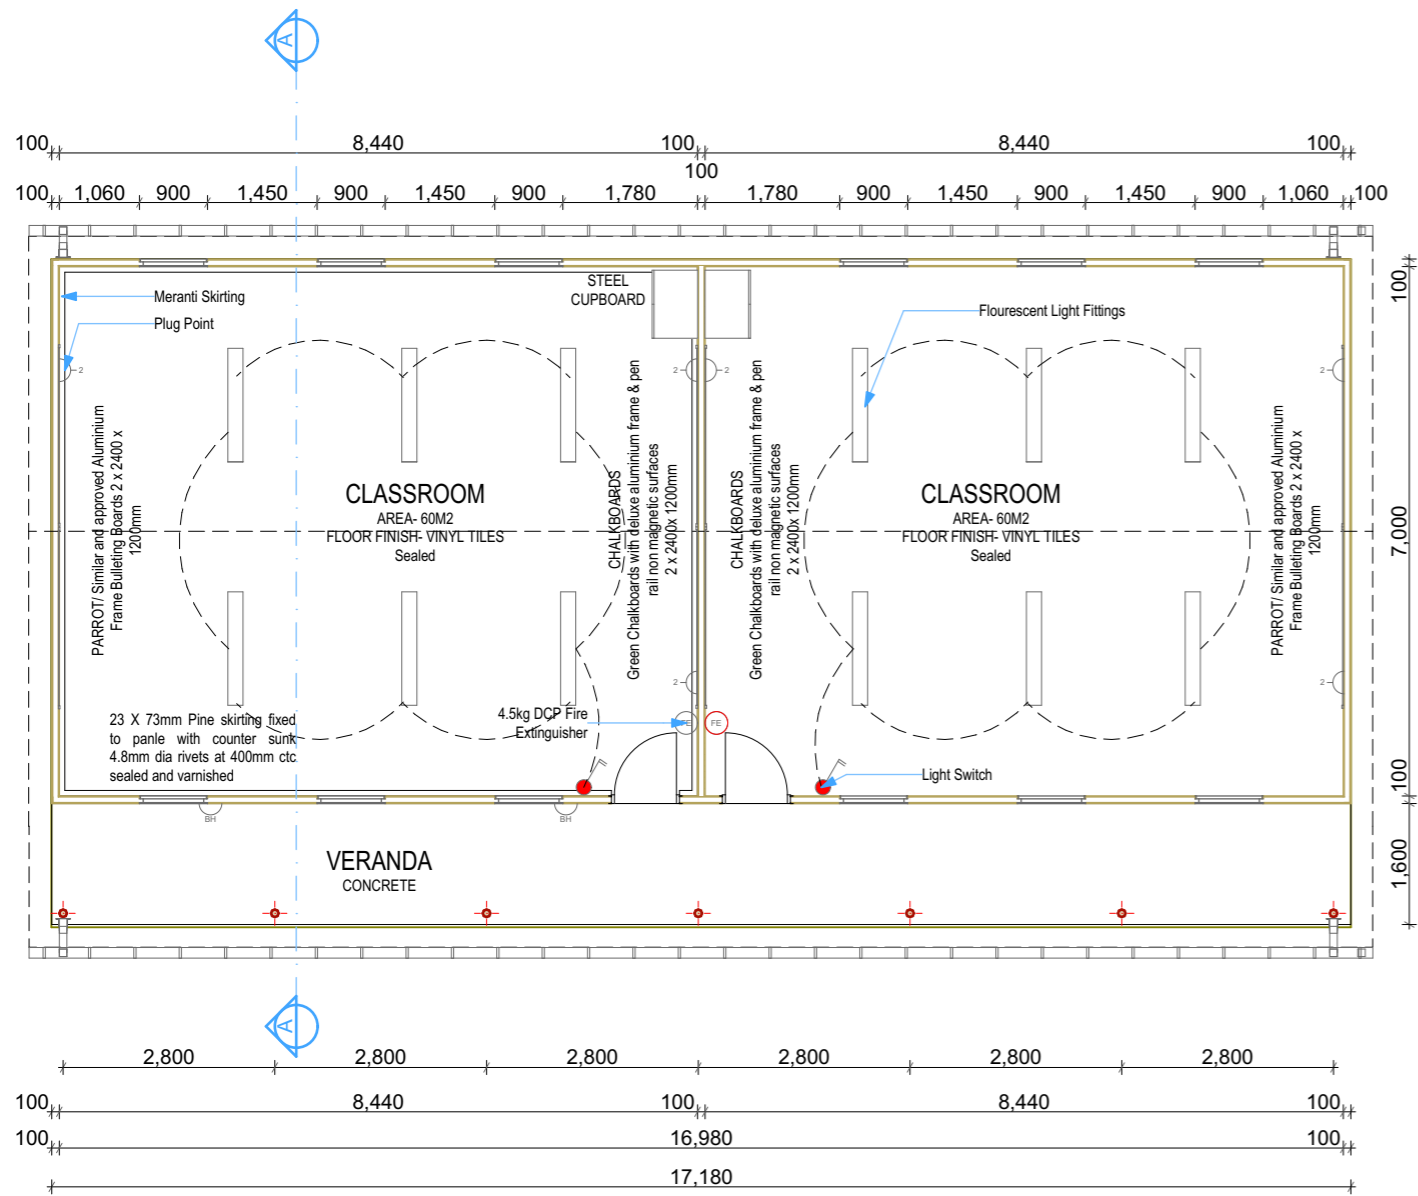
A

100 8,440 100 8,440 100
100
100 1,060 900 1,450 900 1,450 900 1,780 1,780 900 1,450 900 1,450 900 1,060 100

STEEL CUPBOARD

Meranti Skirting

Plug Point

Flourescent Light Fittings

PARROT/ Similar and approved Aluminium Frame Bulleting Boards 2 x 2400 x 1200mm

CLASSROOM
AREA- 60M2
FLOOR FINISH- VINYL TILES
Sealed

CHALKBOARDS Green Chalkboards with deluxe aluminium frame & pen rail non magnetic surfaces 2 x 2400x 1200mm

CHALKBOARDS Green Chalkboards with deluxe aluminium frame & pen rail non magnetic surfaces 2 x 2400x 1200mm

CLASSROOM
AREA- 60M2
FLOOR FINISH- VINYL TILES
Sealed

PARROT/ Similar and approved Aluminium Frame Bulleting Boards 2 x 2400 x 1200mm

23 X 73mm Pine skirting fixed to panle with counter sunk 4.8mm dia rivets at 400mm ctc sealed and varnished

4.5kg DCP Fire Extinguisher

FE

Light Switch

BH BH

VERANDA
CONCRETE

100 7,000 100 1,600

A

2,800 2,800 2,800 2,800 2,800 2,800
100 8,440 100 8,440 100
100 16,980 100
17,180